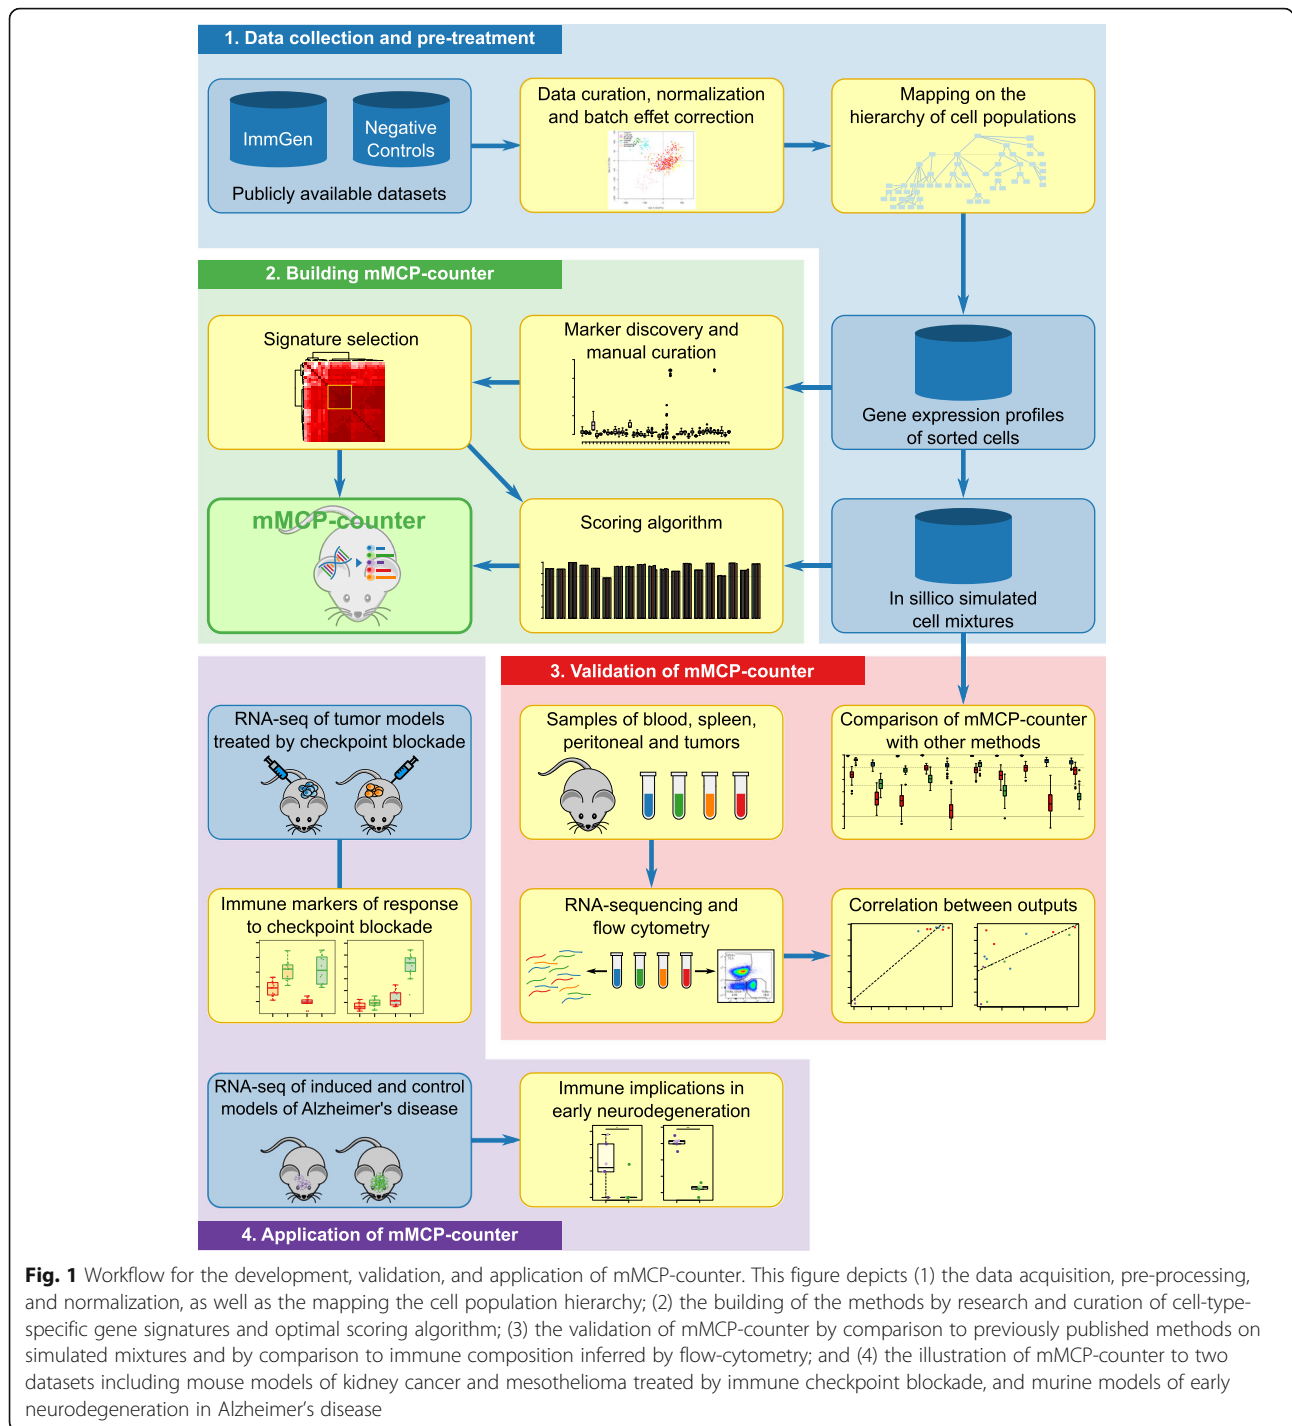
1. Data collection and pre-treatment

ImmGen

Negative Controls

Publicly available datasets

Data curation, normalization and batch effet correction

Mapping on the hierarchy of cell populations

2. Building mMCP-counter

Signature selection

Marker discovery and manual curation

Gene expression profiles of sorted cells

mMCP-counter

Scoring algorithm

In sillico simulated cell mixtures

3. Validation of mMCP-counter

RNA-seq of tumor models treated by checkpoint blockade

Samples of blood, spleen, peritoneal and tumors

Comparison of mMCP-counter with other methods

Immune markers of response to checkpoint blockade

RNA-sequencing and flow cytometry

Correlation between outputs

RNA-seq of induced and control models of Alzheimer's disease

Immune implications in early neurodegeneration

4. Application of mMCP-counter

Fig. 1 Workflow for the development, validation, and application of mMCP-counter. This figure depicts (1) the data acquisition, pre-processing, and normalization, as well as the mapping the cell population hierarchy; (2) the building of the methods by research and curation of cell-type-specific gene signatures and optimal scoring algorithm; (3) the validation of mMCP-counter by comparison to previously published methods on simulated mixtures and by comparison to immune composition inferred by flow-cytometry; and (4) the illustration of mMCP-counter to two datasets including mouse models of kidney cancer and mesothelioma treated by immune checkpoint blockade, and murine models of early neurodegeneration in Alzheimer's disease